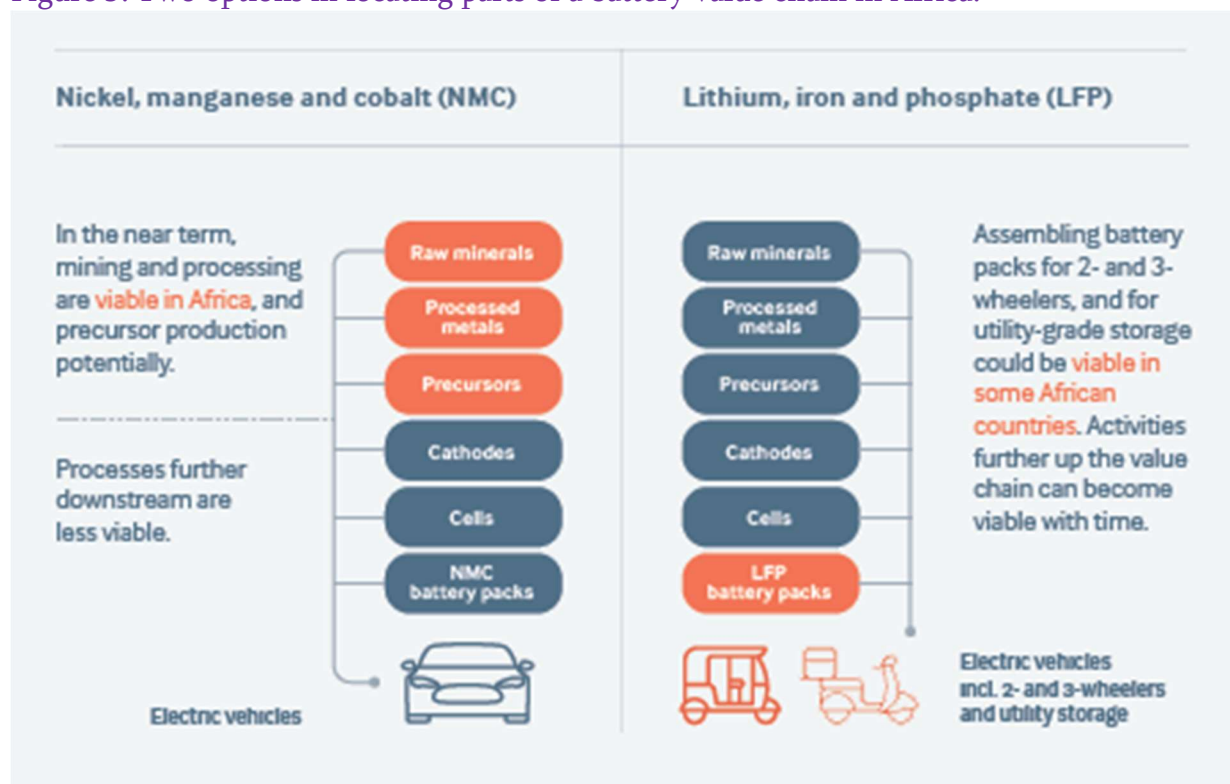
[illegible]

Nickel, manganese and cobalt (NMC)

Lithium, iron and phosphate (LFP)

In the near term, mining and processing are viable in Africa, and precursor production potentially.

Processes further downstream are less viable.

Raw minerals

Processed metals

Precursors

Cathodes

Cells

NMC battery packs

Electric vehicles

Raw minerals

Processed metals

Precursors

Cathodes

Cells

LFP battery packs

Assembling battery packs for 2- and 3-wheelers, and for utility-grade storage could be viable in some African countries. Activities further up the value chain can become viable with time.

Electric vehicles incl. 2- and 3-wheelers and utility storage